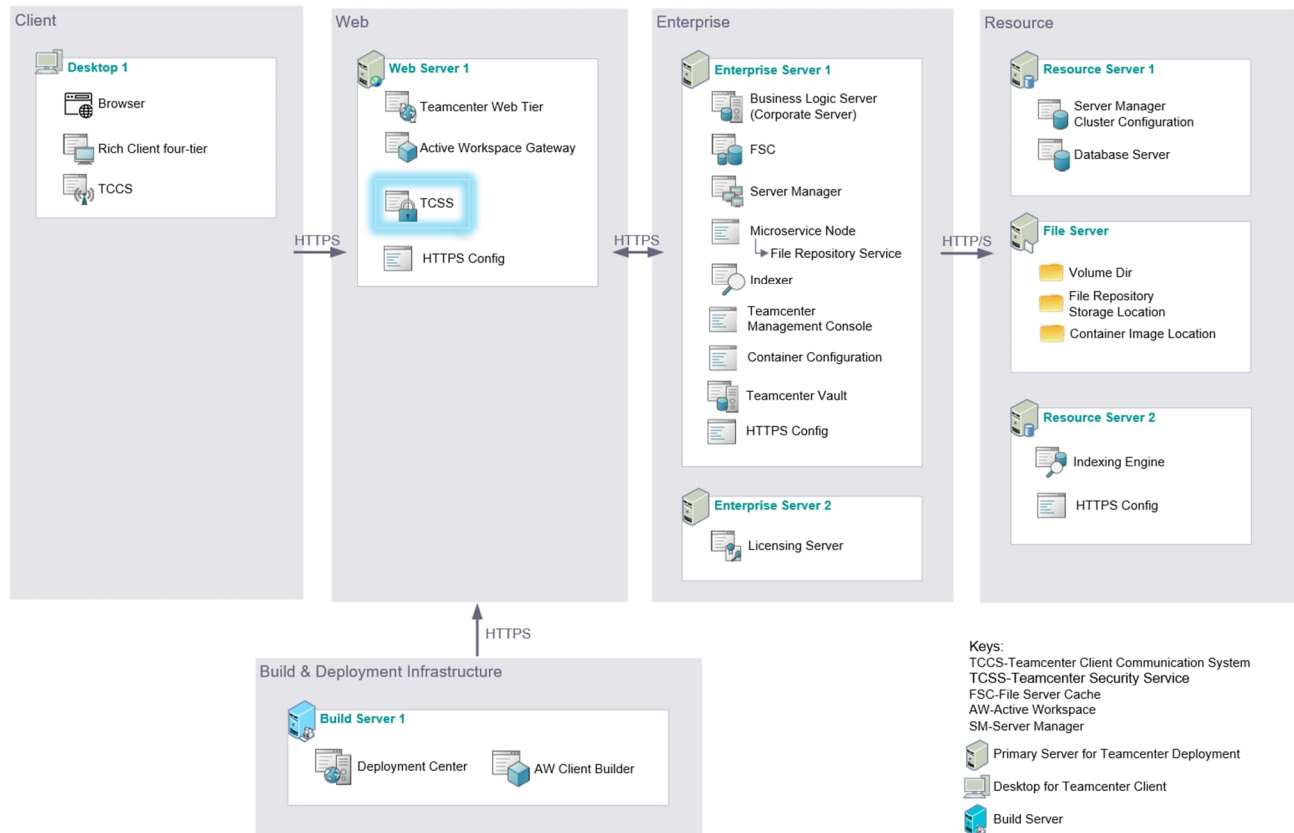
Client

Desktop 1
Browser
Rich Client four-tier
TCCS

HTTPS

Web

Web Server 1
Teamcenter Web Tier
Active Workspace Gateway
TCSS
HTTPS Config

HTTPS

Enterprise

Enterprise Server 1
Business Logic Server (Corporate Server)
FSC
Server Manager
Microservice Node
File Repository Service
Indexer
Teamcenter Management Console
Container Configuration
Teamcenter Vault
HTTPS Config

Enterprise Server 2
Licensing Server

HTTP/S

Resource

Resource Server 1
Server Manager Cluster Configuration
Database Server

File Server
Volume Dir
File Repository Storage Location
Container Image Location

Resource Server 2
Indexing Engine
HTTPS Config

HTTPS

Build & Deployment Infrastructure

Build Server 1
Deployment Center
AW Client Builder

Keys:
TCCS-Teamcenter Client Communication System
TCSS-Teamcenter Security Service
FSC-File Server Cache
AW-Active Workspace
SM-Server Manager
Primary Server for Teamcenter Deployment
Desktop for Teamcenter Client
Build Server